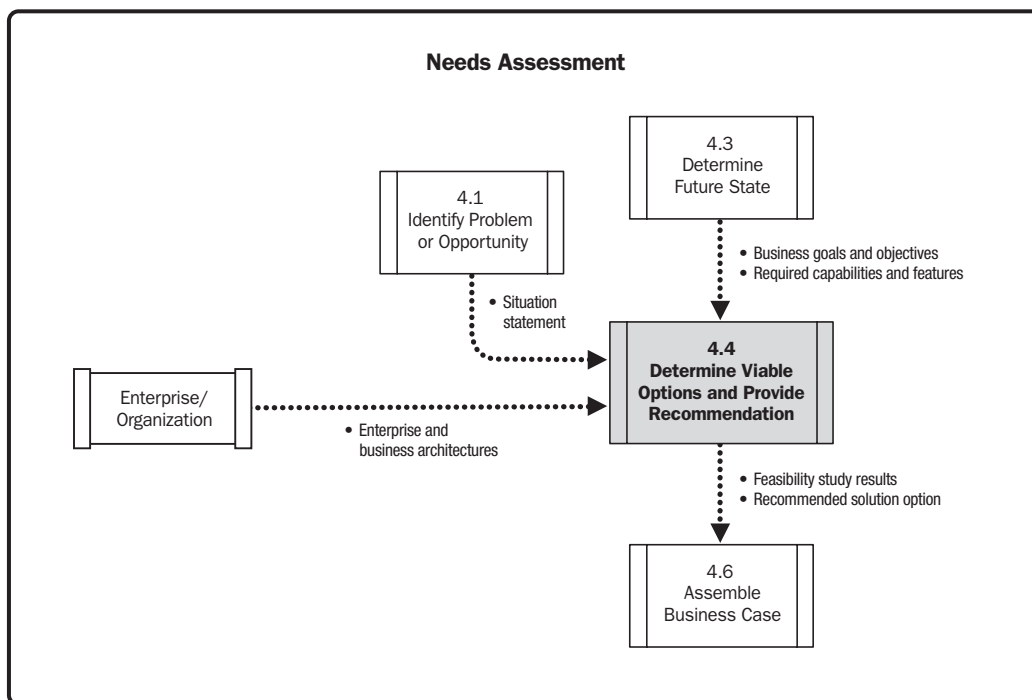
Needs Assessment

4.3
Determine
Future State

4.1
Identify Problem
or Opportunity

• Business goals and objectives
• Required capabilities and features

• Situation
statement

4.4
Determine Viable
Options and Provide
Recommendation

Enterprise/
Organization

• Enterprise and
business architectures

• Feasibility study results
• Recommended solution option

4.6
Assemble
Business Case